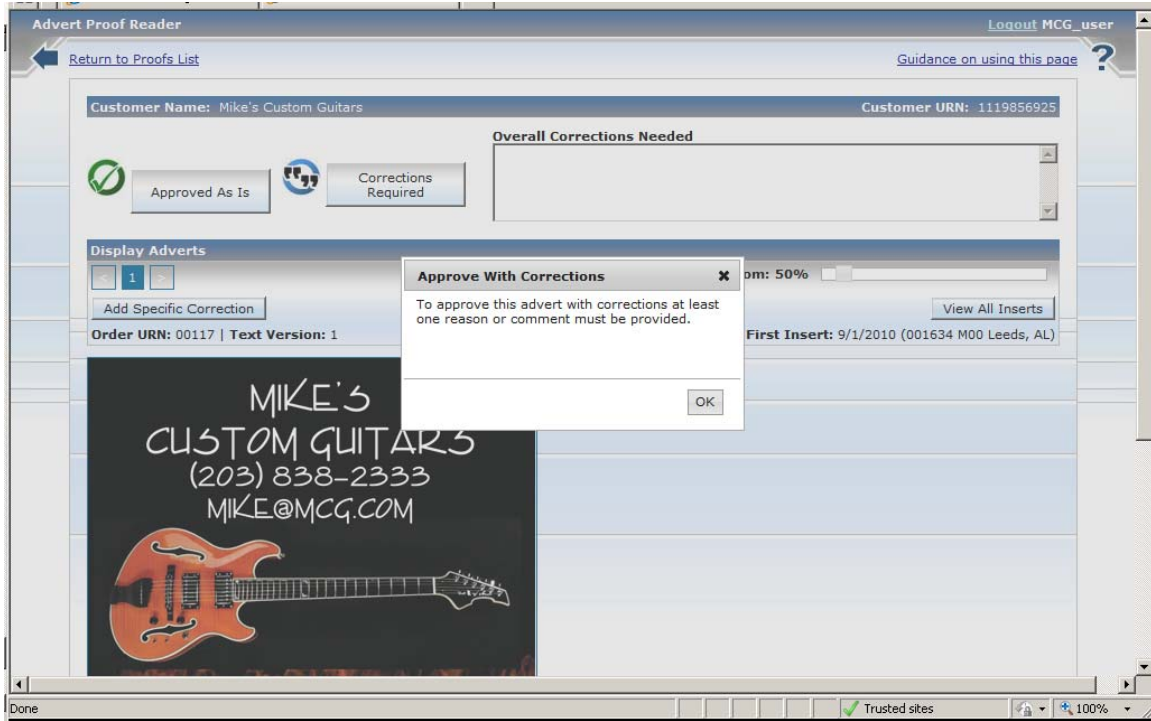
Advert Proof Reader

Logout MCG_user

Return to Proofs List

Guidance on using this page

Customer Name: Mike's Custom Guitars

Customer URN: 1119856925

Overall Corrections Needed

Approved As Is

Corrections Required

Display Adverts

1

om: 50%

Add Specific Correction

View All Inserts

Order URN: 00117 | Text Version: 1

First Insert: 9/1/2010 (001634 M00 Leeds, AL)

Approve With Corrections

To approve this advert with corrections at least one reason or comment must be provided.

OK

MIKE'S
CUSTOM GUITARS
(203) 838-2333
MIKE@MCG.COM

Done

Trusted sites

100%